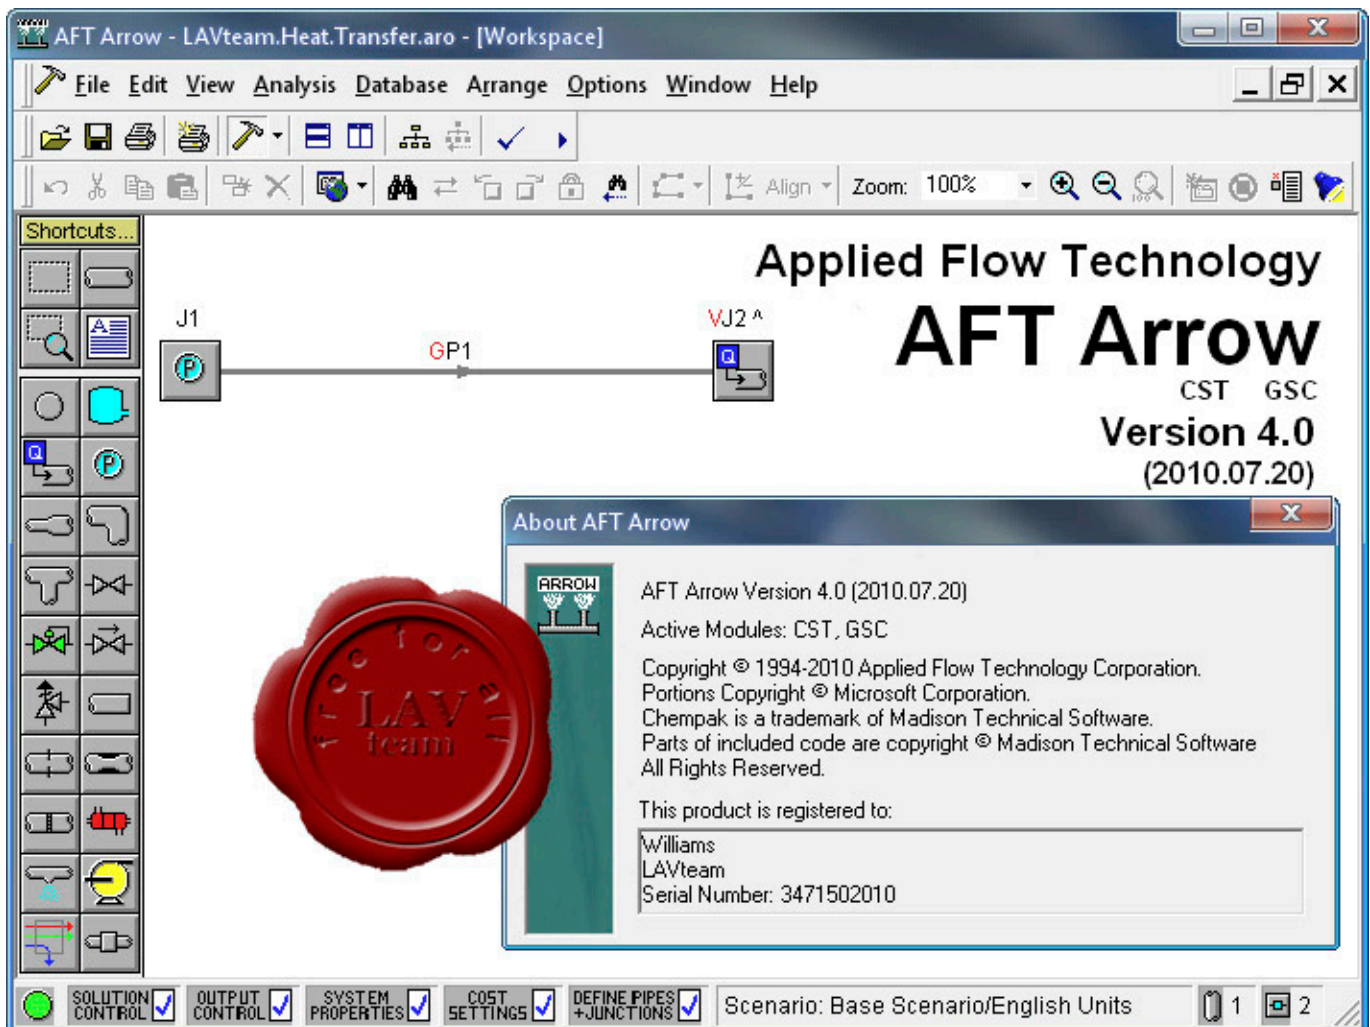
AFT Arrow - LAVteam.Heat.Transfer.aro - [Workspace]

File Edit View Analysis Database Arrange Options Window Help

Align Zoom: 100%

Shortcuts...

J1

GP1

VJ2 ^

Applied Flow Technology

AFT Arrow

CST GSC

Version 4.0

(2010.07.20)

free for all
LAV
team

About AFT Arrow

ARROW

AFT Arrow Version 4.0 (2010.07.20)

Active Modules: CST, GSC

Copyright © 1994-2010 Applied Flow Technology Corporation.
Portions Copyright © Microsoft Corporation.
Chempak is a trademark of Madison Technical Software.
Parts of included code are copyright © Madison Technical Software
All Rights Reserved.

This product is registered to:

Williams
LAVteam
Serial Number: 3471502010

SOLUTION CONTROL ✓ OUTPUT CONTROL ✓ SYSTEM PROPERTIES ✓ COST SETTINGS ✓ DEFINE PIPES +JUNCTIONS ✓ Scenario: Base Scenario/English Units 1 2